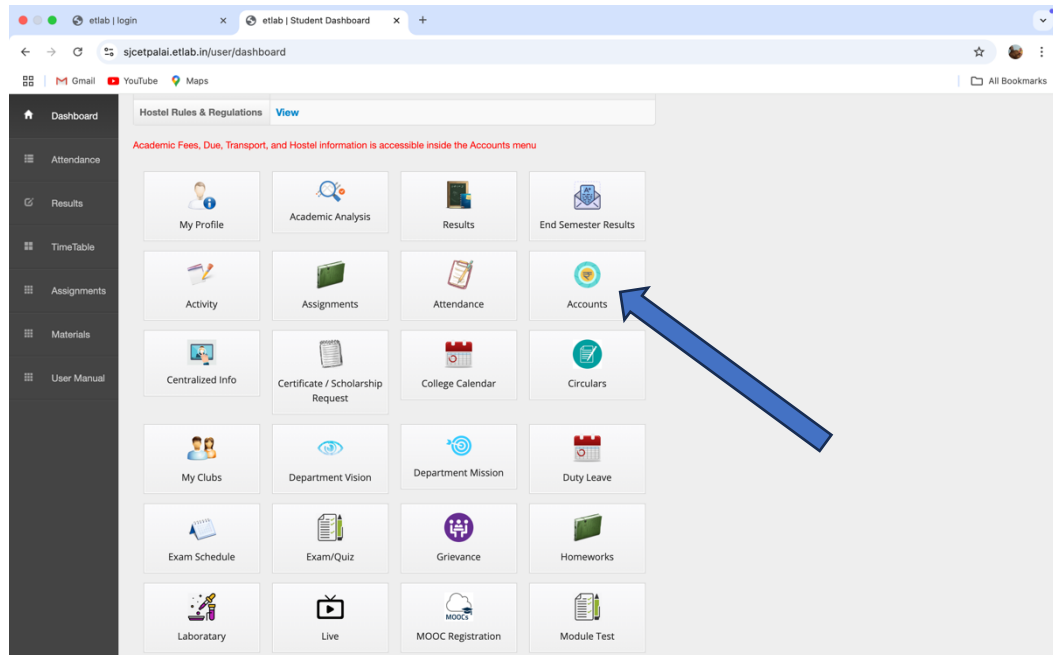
etlab | login
etlab | Student Dashboard
+
sjcetpalai.etlab.in/user/dashboard
Gmail YouTube Maps
All Bookmarks

Dashboard
Attendance
Results
TimeTable
Assignments
Materials
User Manual

| Hostel Rules & Regulations | View |
|---|---|

Academic Fees, Due, Transport, and Hostel information is accessible inside the Accounts menu

My Profile
Academic Analysis
Results
End Semester Results
Activity
Assignments
Attendance
Accounts
Centralized Info
Certificate / Scholarship Request
College Calendar
Circulars
My Clubs
Department Vision
Department Mission
Duty Leave
Exam Schedule
Exam/Quiz
Grievance
Homeworks
Laboratory
Live
MOOCS
MOOC Registration
Module Test